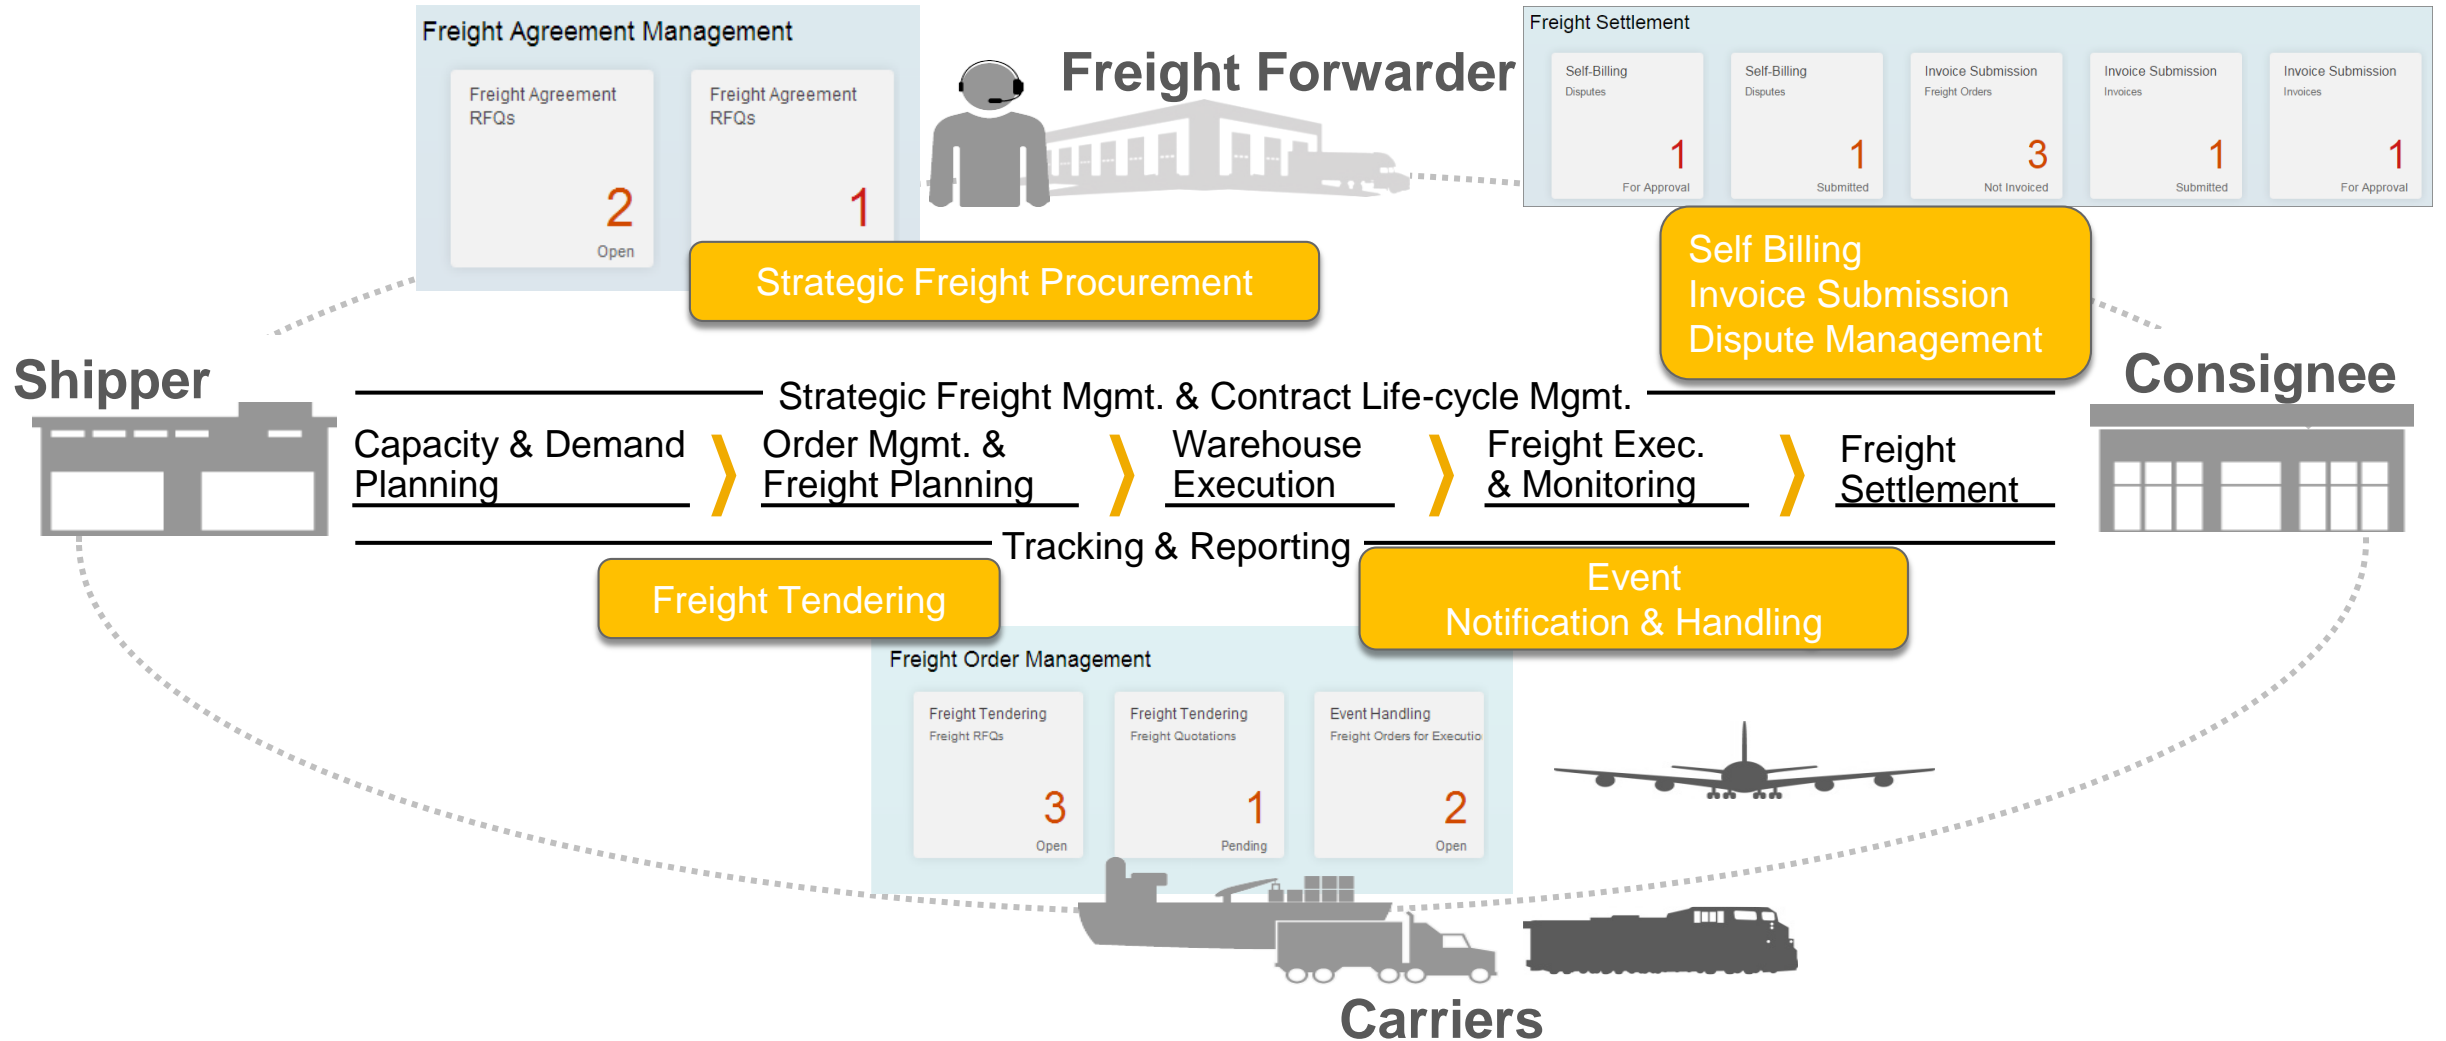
Freight Agreement Management

Freight Agreement RFQs
2
Open

Freight Agreement RFQs
1

Freight Forwarder

Freight Settlement

Self-Billing
Disputes
1
For Approval

Self-Billing
Disputes
1
Submitted

Invoice Submission
Freight Orders
3
Not Invoiced

Invoice Submission
Invoices
1
Submitted

Invoice Submission
Invoices
1
For Approval

Strategic Freight Procurement

Self Billing
Invoice Submission
Dispute Management

Shipper

Consignee

Strategic Freight Mgmt. & Contract Life-cycle Mgmt.

Capacity & Demand Planning

Order Mgmt. & Freight Planning

Warehouse Execution

Freight Exec. & Monitoring

Freight Settlement

Tracking & Reporting

Freight Tendering

Event Notification & Handling

Freight Order Management

Freight Tendering
Freight RFQs
3
Open

Freight Tendering
Freight Quotations
1
Pending

Event Handling
Freight Orders for Executio
2
Open

Carriers